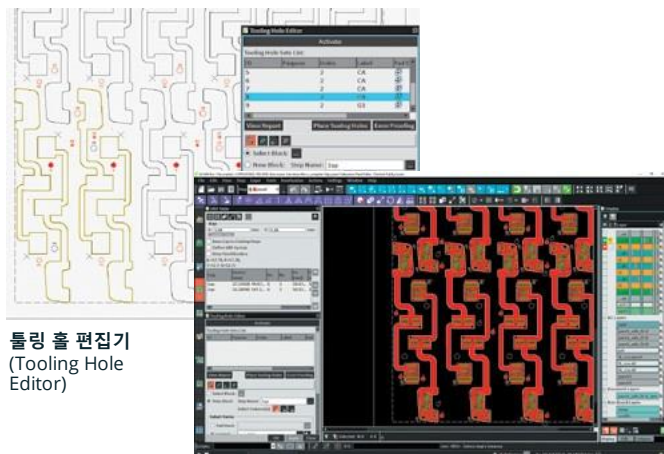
Tooling Hole Editor

Activate

Tooling Hole Sets List

| ID | Purpose | Index | Label |
|---|---|---|---|
| 5 | | 2 | CA |
| 6 | | 2 | CA |
| 7 | | 2 | CA |
| 8 | | 2 | CA |
| 9 | | 2 | CE |

View Report

Place Tooling Holes

Erase Proofing

Select Block

New Block

Step Name:

툴링 홀 편집기
(Tooling Hole Editor)